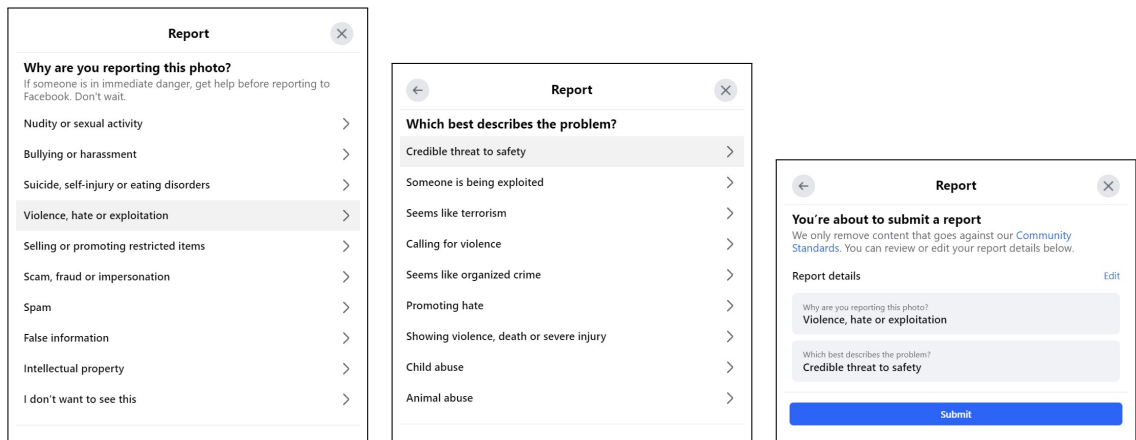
Report

Why are you reporting this photo?
If someone is in immediate danger, get help before reporting to Facebook. Don't wait.

Nudity or sexual activity

Bullying or harassment

Suicide, self-injury or eating disorders

Violence, hate or exploitation

Selling or promoting restricted items

Scam, fraud or impersonation

Spam

False information

Intellectual property

I don't want to see this

Report

Which best describes the problem?

Credible threat to safety

Someone is being exploited

Seems like terrorism

Calling for violence

Seems like organized crime

Promoting hate

Showing violence, death or severe injury

Child abuse

Animal abuse

Report

You're about to submit a report
We only remove content that goes against our Community Standards. You can review or edit your report details below.

Report details

Edit

Why are you reporting this photo?
Violence, hate or exploitation

Which best describes the problem?
Credible threat to safety

Submit